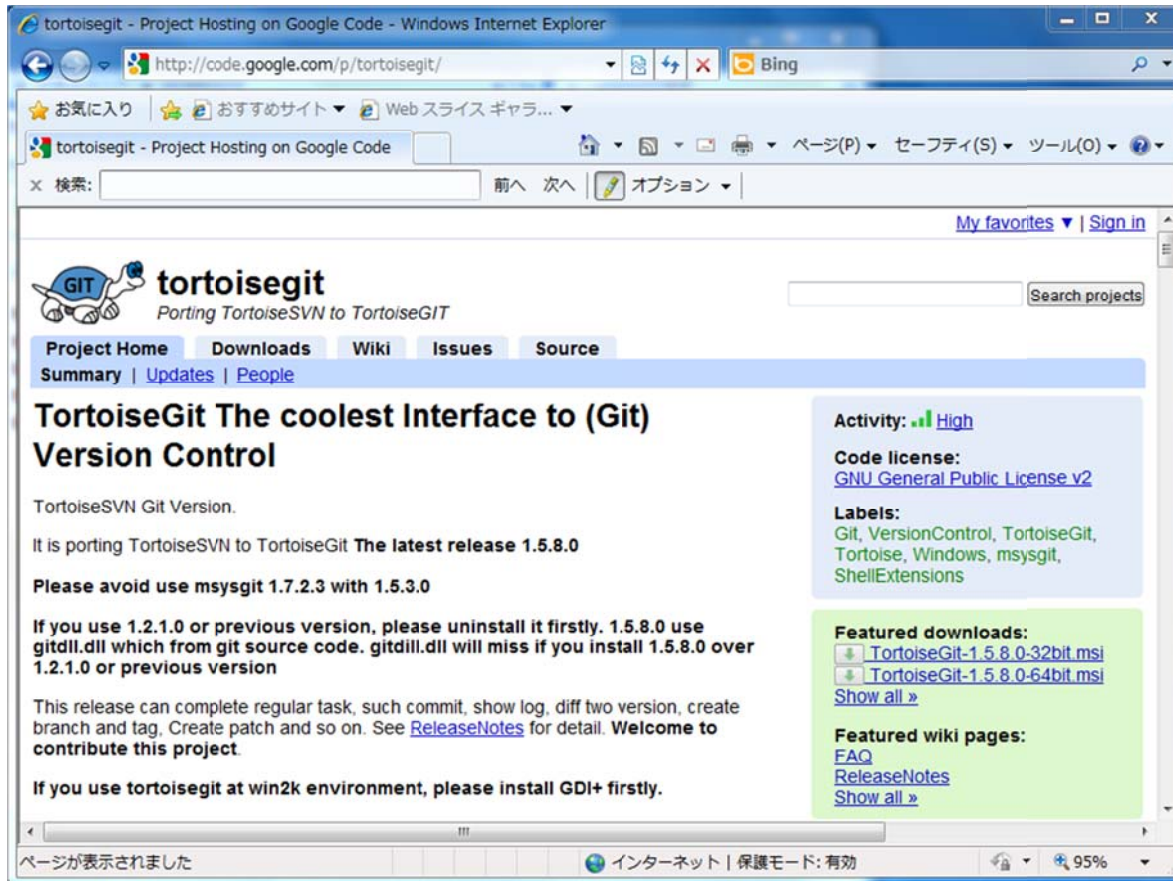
tortoisegit - Project Hosting on Google Code - Windows Internet Explorer

http://code.google.com/p/tortoisegit/

Bing

お気に入り おすすめサイト ▾ Web スライス ギャラ... ▾

tortoisegit - Project Hosting on Google Code

ページ(P) ▾ セーフティ(S) ▾ ツール(O) ▾

× 検索: 前へ 次へ オプション ▾

My favorites ▾ | Sign in

GIT

tortoisegit

Porting TortoiseSVN to TortoiseGIT

Search projects

Project Home Downloads Wiki Issues Source

Summary | Updates | People

TortoiseGit The coolest Interface to (Git) Version Control

TortoiseSVN Git Version.

It is porting TortoiseSVN to TortoiseGit The latest release 1.5.8.0

Please avoid use msysgit 1.7.2.3 with 1.5.3.0

If you use 1.2.1.0 or previous version, please uninstall it firstly. 1.5.8.0 use gitdll.dll which from git source code. gitdll.dll will miss if you install 1.5.8.0 over 1.2.1.0 or previous version

This release can complete regular task, such commit, show log, diff two version, create branch and tag, Create patch and so on. See ReleaseNotes for detail. Welcome to contribute this project.

If you use tortoisegit at win2k environment, please install GDI+ firstly.

Activity: High

Code license:
GNU General Public License v2

Labels:
Git, VersionControl, TortoiseGit, Tortoise, Windows, msysgit, ShellExtensions

Featured downloads:
TortoiseGit-1.5.8.0-32bit.msi
TortoiseGit-1.5.8.0-64bit.msi
Show all »

Featured wiki pages:
FAQ
ReleaseNotes
Show all »

ページが表示されました

インターネット | 保護モード: 有効

95%